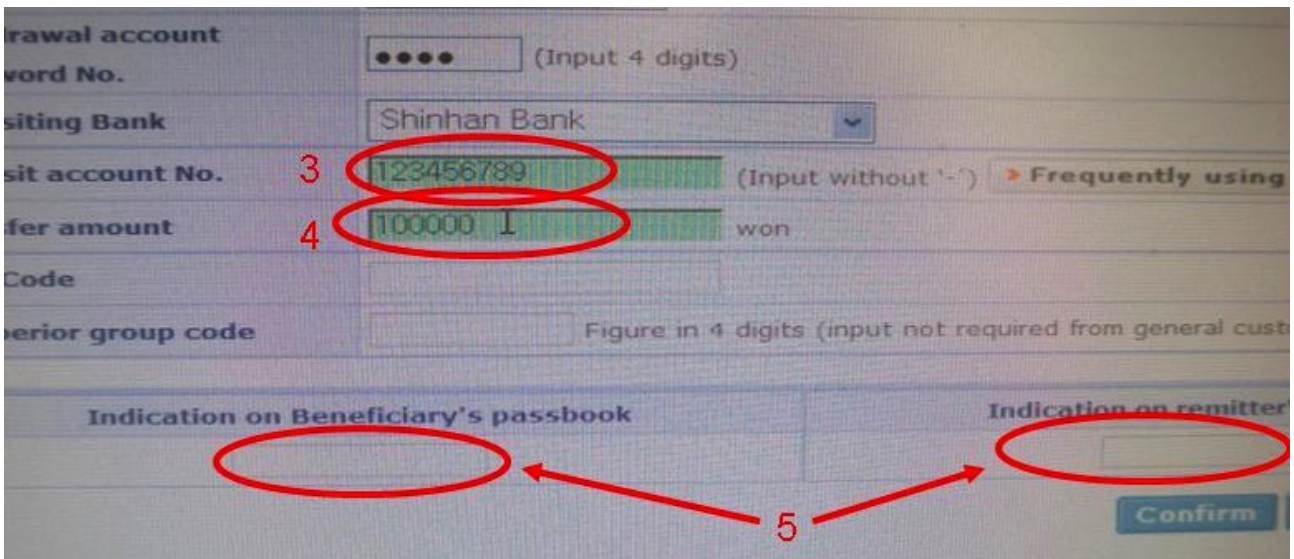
lrawal account
word No.

●●●● (Input 4 digits)

siting Bank

Shinhan Bank

sit account No.

3

123456789

(Input without '-')

› Frequently using

fer amount

4

100000

won

Code

perior group code

Figure in 4 digits (input not required from general cust

Indication on Beneficiary's passbook

Indication on remitter'

5

Confirm